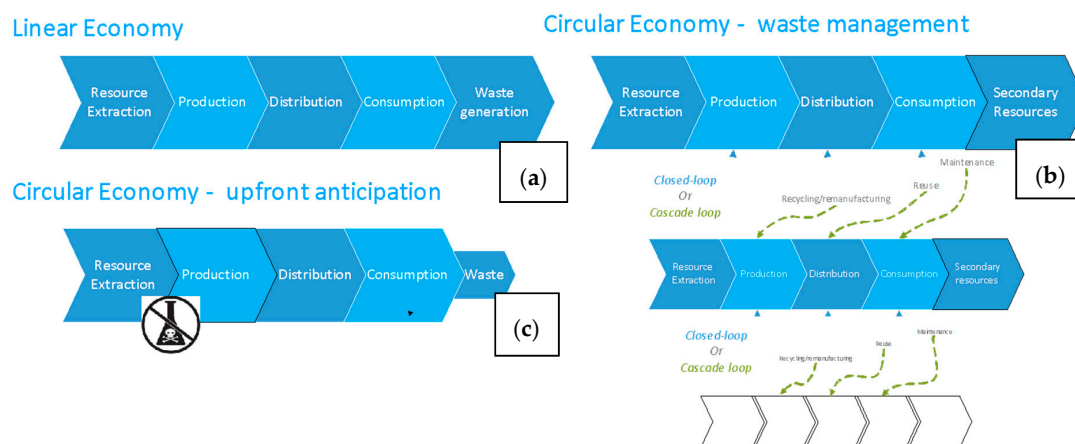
Linear Economy

Resource Extraction | Production | Distribution | Consumption | Waste generation

(a)

Circular Economy - upfront anticipation

Resource Extraction | Production | Distribution | Consumption | Waste

(c)

Circular Economy - waste management

Resource Extraction | Production | Distribution | Consumption | Secondary Resources

(b)

Closed-loop Or Cascade loop

Recycling/remanufacturing

Reuse

Maintenance

Resource Extraction | Production | Distribution | Consumption | Secondary resources

Closed-loop Or Cascade loop

Recycling/remanufacturing

Reuse

Maintenance